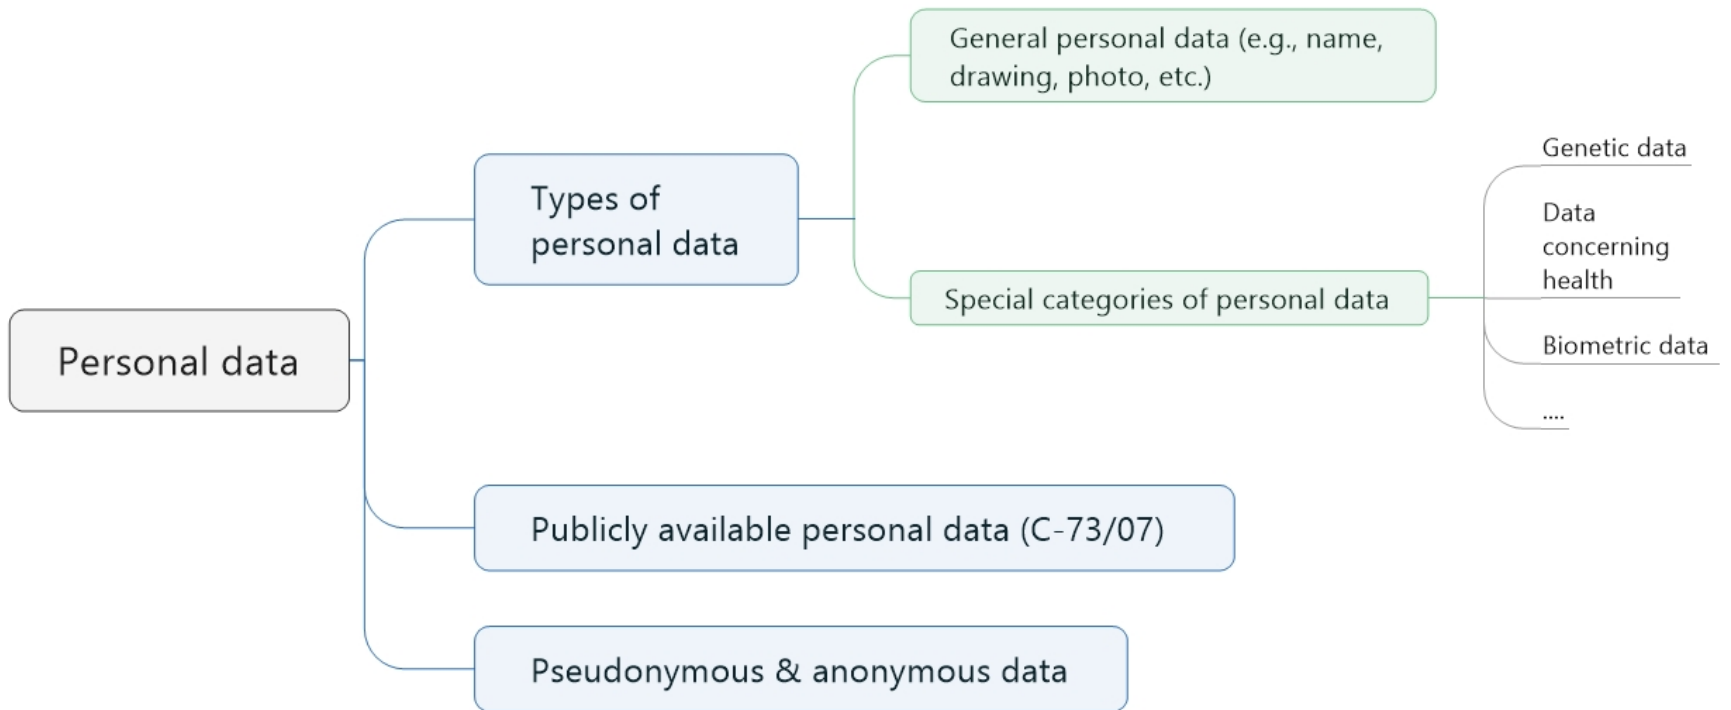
Personal data

Types of personal data

General personal data (e.g., name, drawing, photo, etc.)

Special categories of personal data

Genetic data

Data concerning health

Biometric data

....

Publicly available personal data (C-73/07)

Pseudonymous & anonymous data